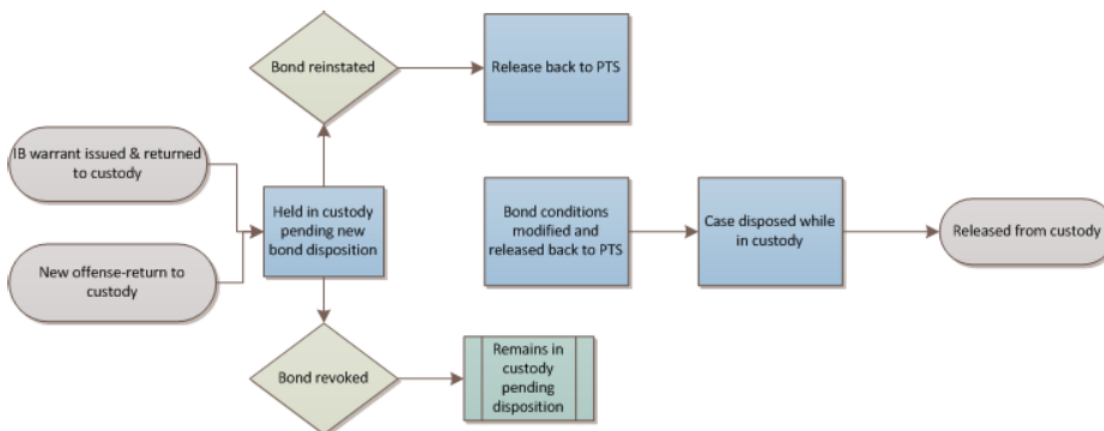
Bond reinstated

Release back to PTS

IB warrant issued & returned to custody

New offense-return to custody

Held in custody pending new bond disposition

Bond conditions modified and released back to PTS

Case disposed while in custody

Released from custody

Bond revoked

Remains in custody pending disposition